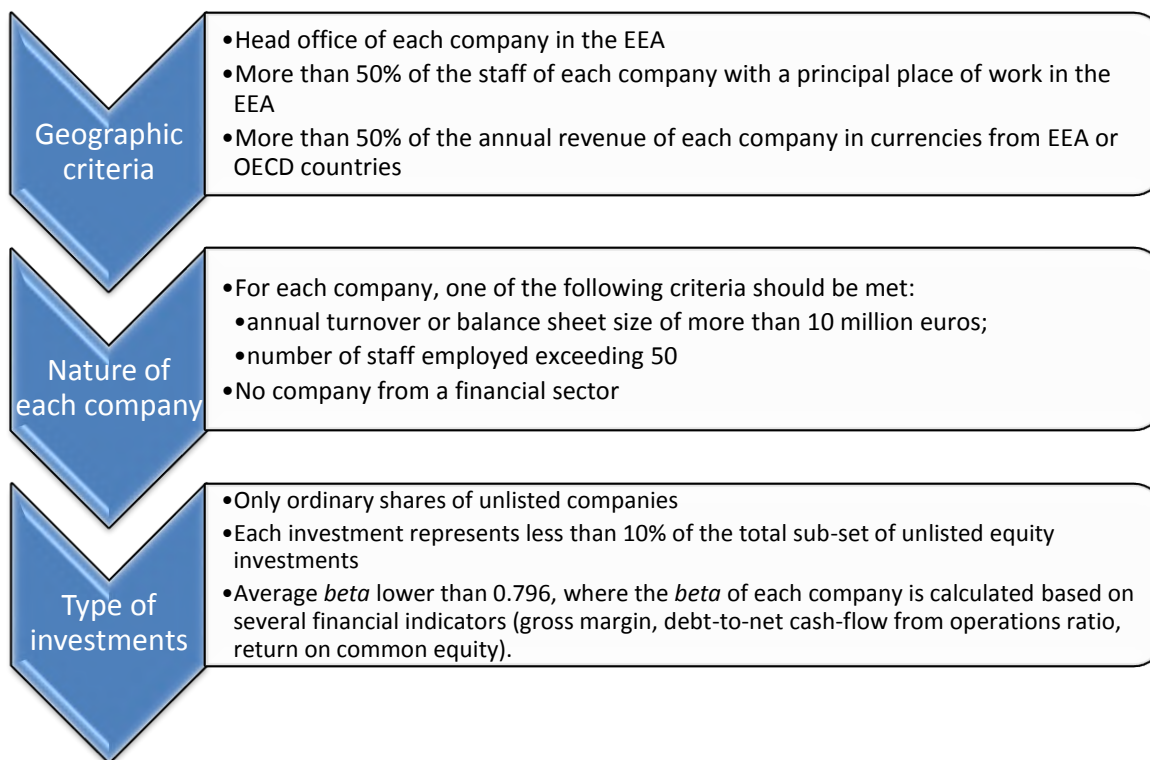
Geographic criteria

•Head office of each company in the EEA
•More than 50% of the staff of each company with a principal place of work in the EEA
•More than 50% of the annual revenue of each company in currencies from EEA or OECD countries

Nature of each company

•For each company, one of the following criteria should be met:
•annual turnover or balance sheet size of more than 10 million euros;
•number of staff employed exceeding 50
•No company from a financial sector

Type of investments

•Only ordinary shares of unlisted companies
•Each investment represents less than 10% of the total sub-set of unlisted equity investments
•Average *beta* lower than 0.796, where the *beta* of each company is calculated based on several financial indicators (gross margin, debt-to-net cash-flow from operations ratio, return on common equity).